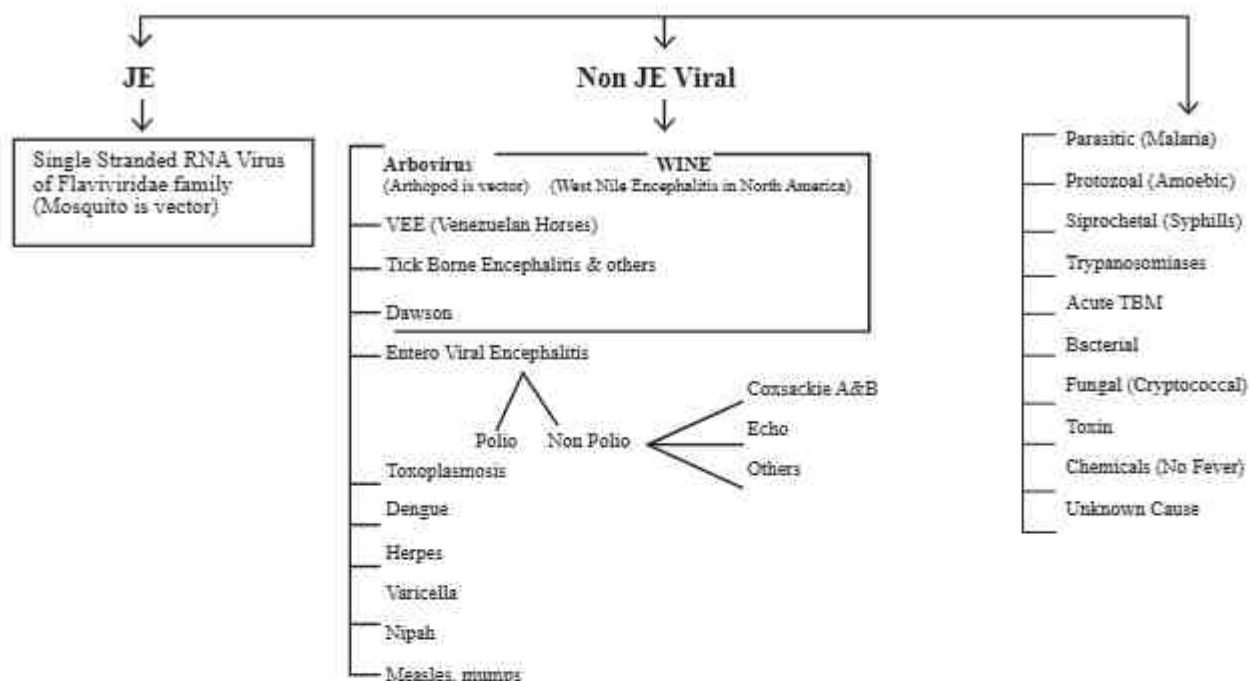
JE

Single Stranded RNA Virus of Flaviviridae family (Mosquito is vector)

Non JE Viral

Arbovirus
(Arthopod is vector)

WINE
(West Nile Encephalitis in North America)

VEE (Venezuelan Horses)

Tick Borne Encephalitis & others

Dawson

Entero Viral Encephalitis

Polio

Non Polio

Coxsackie A&B

Echo

Others

Toxoplasmosis

Dengue

Herpes

Varicella

Nipah

Measles, mumps

Parasitic (Malaria)

Protozoal (Amoebic)

Siprochetal (Syphills)

Trypanosomiases

Acute TBM

Bacterial

Fungal (Cryptococcal)

Toxin

Chemicals (No Fever)

Unknown Cause